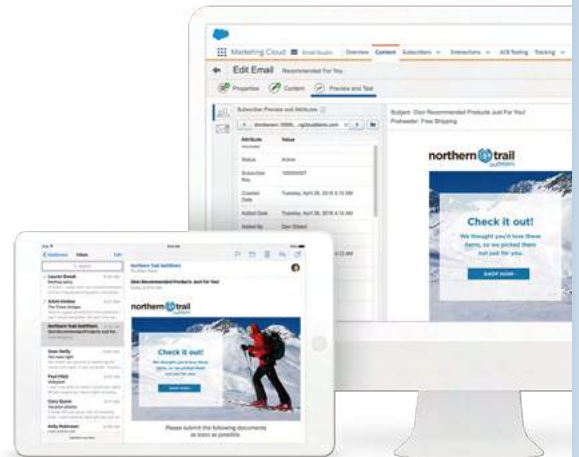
Marketing Cloud Email Studio Overview Content Subscribers Interactions A/B Testing Tracking

Edit Email Recommended For You

Properties Content Preview and Test

Subscriber Preview and Attributes

Attribute Value

Status Active

Subscriber Key

Created Date Tuesday, April 26, 2018 4:12 AM

Added Date Tuesday, April 26, 2018 4:12 AM

Added By

Subject: Dion Recommended Products Just For You!

Preheader: Free Shipping

northern trail outfitters

Check it out!

We thought you'd love these items, so we picked them out just for you.

SHOP NOW

Mailboxes Inbox Edit

Northern Trail Outfitters

Dion Recommended Products Just for You!

northern trail outfitters

Check it out!

We thought you'd love these items, so we picked them out just for you.

SHOP NOW

Please submit the following documents as soon as possible.